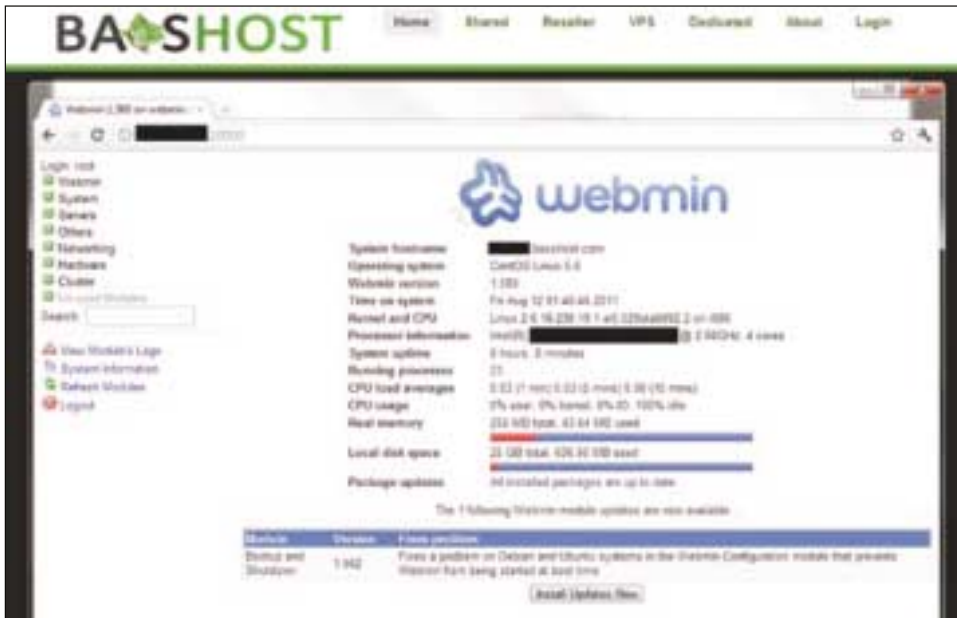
BASHOST

Home Shared Reseller VPS Dedicated About Login

Webmin 1.580 on webmin

Login: root
Webmin
System
Servers
Others
Networking
Hardware
Cluster
Un-used Modules
Search:

View Module's Logs
System Information
Refresh Modules
Logout

webmin

| | |
|---|---|
| System hostname | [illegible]basshost.com |
| Operating system | CentOS Linux 5.6 |
| Webmin version | 1.580 |
| Time on system | Fri Aug 12 01:40:45 2011 |
| Kernel and CPU | Linux 2.6.18-238.19.1.el5.028stab092.2 on i686 |
| Processor information | Intel(R) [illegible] @ 2.93GHz, 4 cores |
| System uptime | 0 hours, 3 minutes |
| Running processes | 21 |
| CPU load averages | 0.03 (1 min) 0.03 (5 mins) 0.00 (15 mins) |
| CPU usage | 0% user, 0% kernel, 0% IO, 100% idle |
| Real memory | 256 MB total, 43.64 MB used |
| Local disk space | 20 GB total, 826.90 MB used |
| Package updates | All installed packages are up to date |

The 1 following Webmin module updates are now available

| Module | Version | Fixes problem |
|---|---|---|
| Bootup and Shutdown | 1.582 | Fixes a problem on Debian and Ubuntu systems in the Webmin Configuration module that prevents Webmin from being started at boot time. |

Install Updates Now